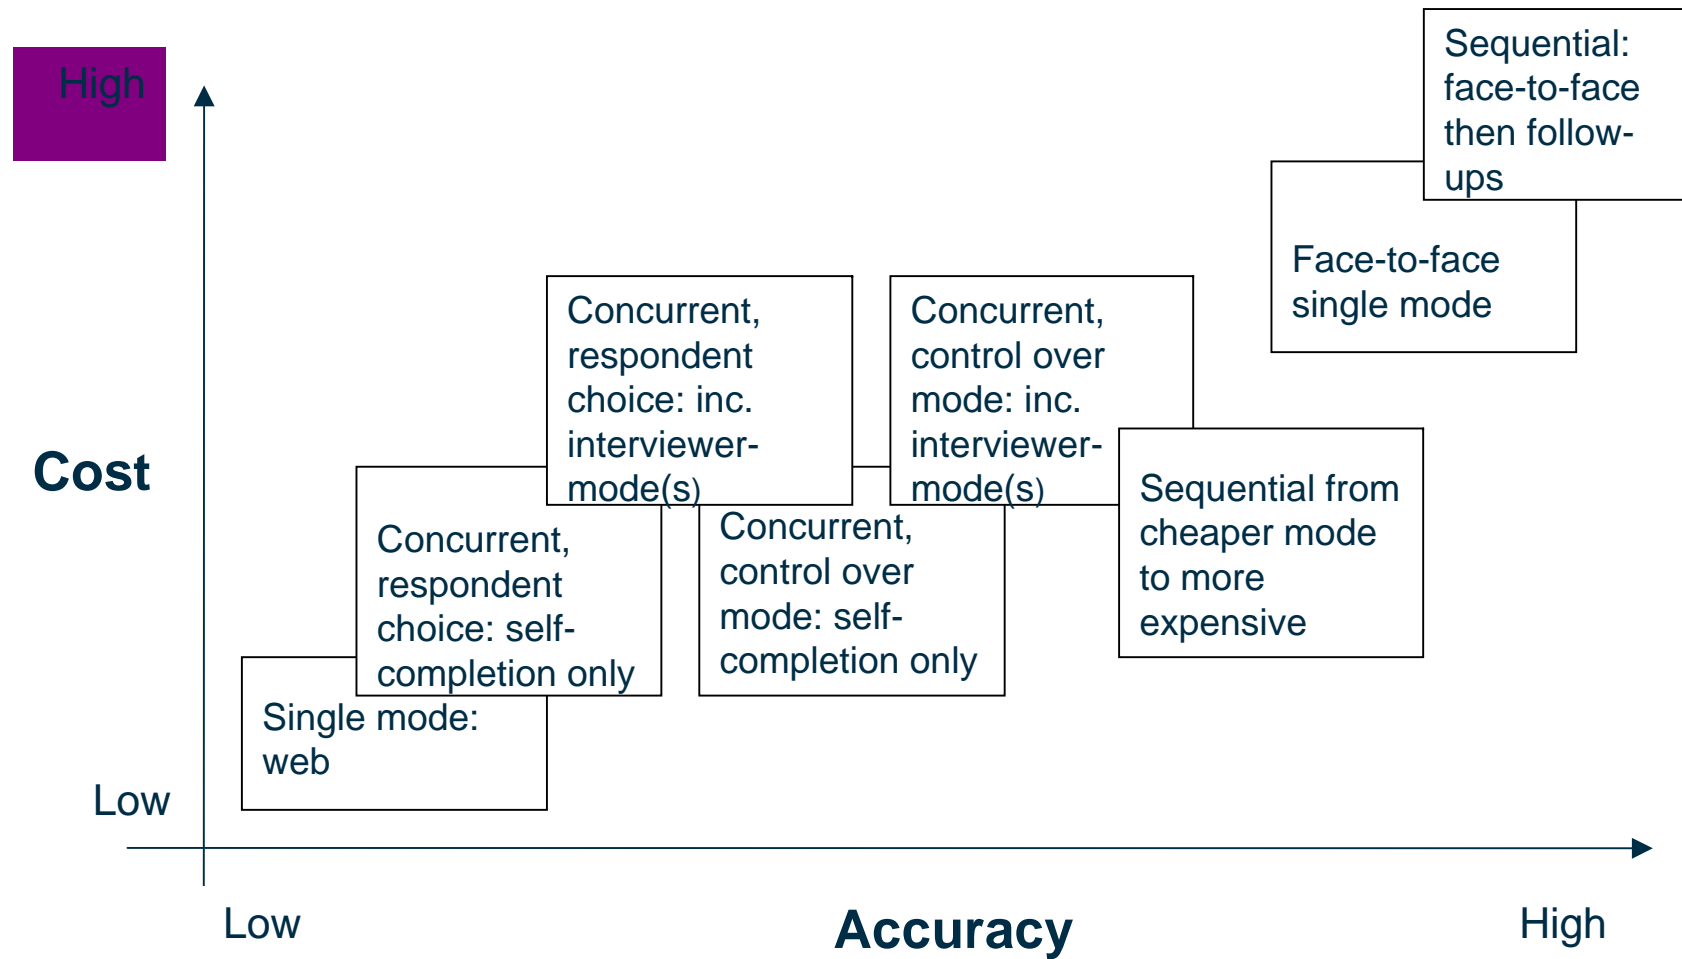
High

Cost

Low

Sequential: face-to-face then follow-ups

Face-to-face single mode

Concurrent, respondent choice: inc. interviewer-mode(s)

Concurrent, control over mode: inc. interviewer-mode(s)

Sequential from cheaper mode to more expensive

Concurrent, respondent choice: self-completion only

Concurrent, control over mode: self-completion only

Single mode: web

Low

Accuracy

High